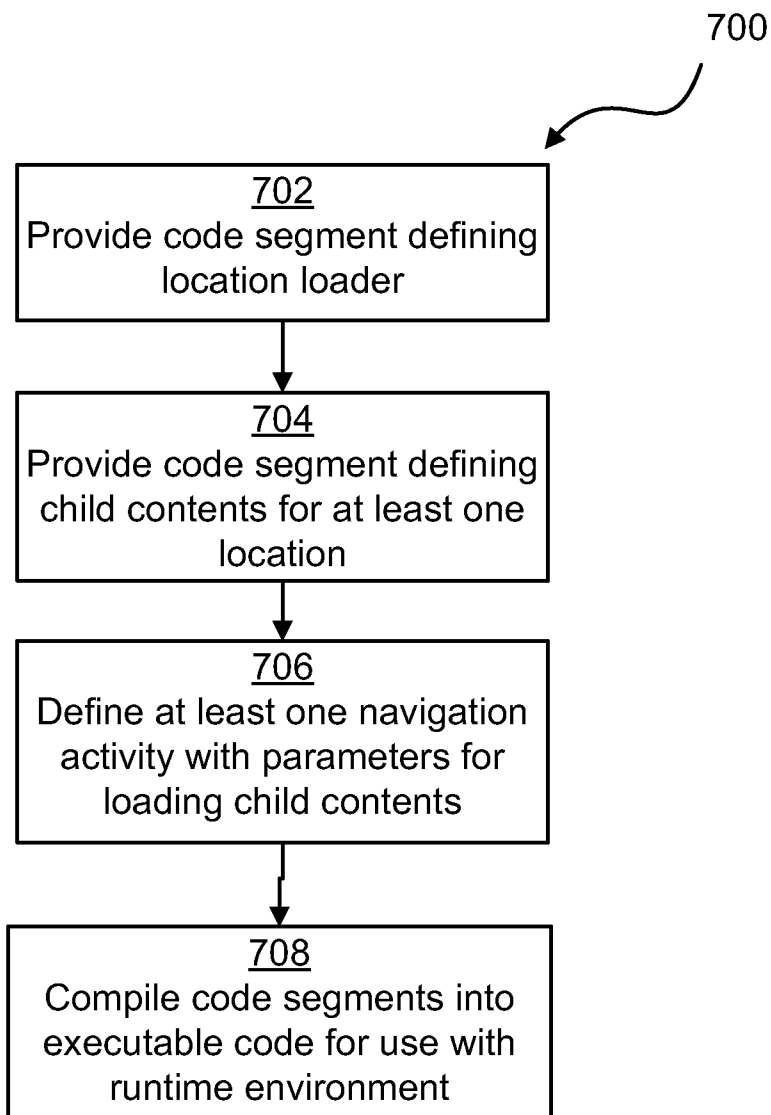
700

702
Provide code segment defining location loader

704
Provide code segment defining child contents for at least one location

706
Define at least one navigation activity with parameters for loading child contents

708
Compile code segments into executable code for use with runtime environment